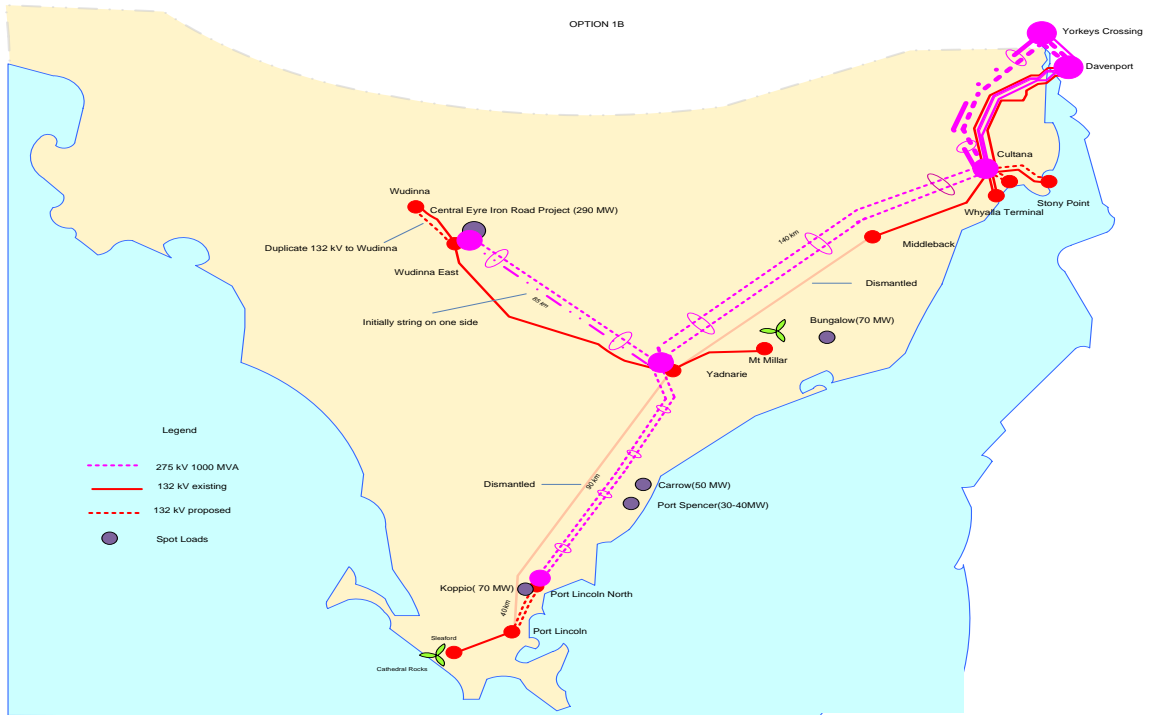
OPTION 1B

Yorkeys Crossing

Davenport

Cultana

Stony Point

Whyalla Terminal

Middleback

140 km

Dismantled

Wudinna

Central Eyre Iron Road Project (290 MW)

Duplicate 132 kV to Wudinna

Wudinna East

85 km

Initially string on one side

Bungalow(70 MW)

Mt Millar

Yadnarie

Legend

275 kV 1000 MVA

132 kV existing

132 kV proposed

Spot Loads

Dismantled

90 km

Carrow(50 MW)

Port Spencer(30-40MW)

Koppio( 70 MW)

Port Lincoln North

40 km

Port Lincoln

Sleaford

Cathedral Rocks